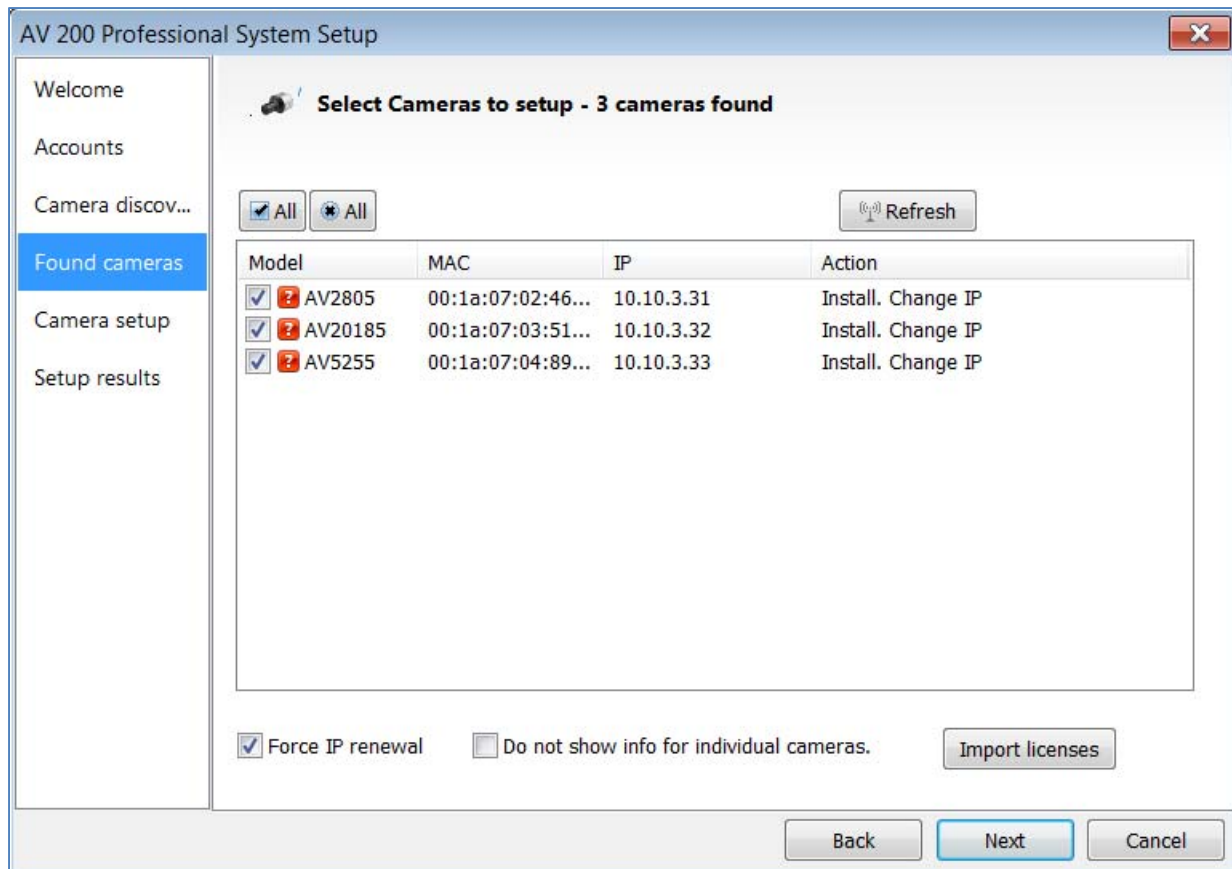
AV 200 Professional System Setup

Welcome
Accounts
Camera discov...
Found cameras
Camera setup
Setup results

Select Cameras to setup - 3 cameras found

All
All
Refresh

| Model | MAC | IP | Action |
|---|---|---|---|
| AV2805 | 00:1a:07:02:46... | 10.10.3.31 | Install. Change IP |
| AV20185 | 00:1a:07:03:51... | 10.10.3.32 | Install. Change IP |
| AV5255 | 00:1a:07:04:89... | 10.10.3.33 | Install. Change IP |

Force IP renewal
Do not show info for individual cameras.
Import licenses

Back
Next
Cancel